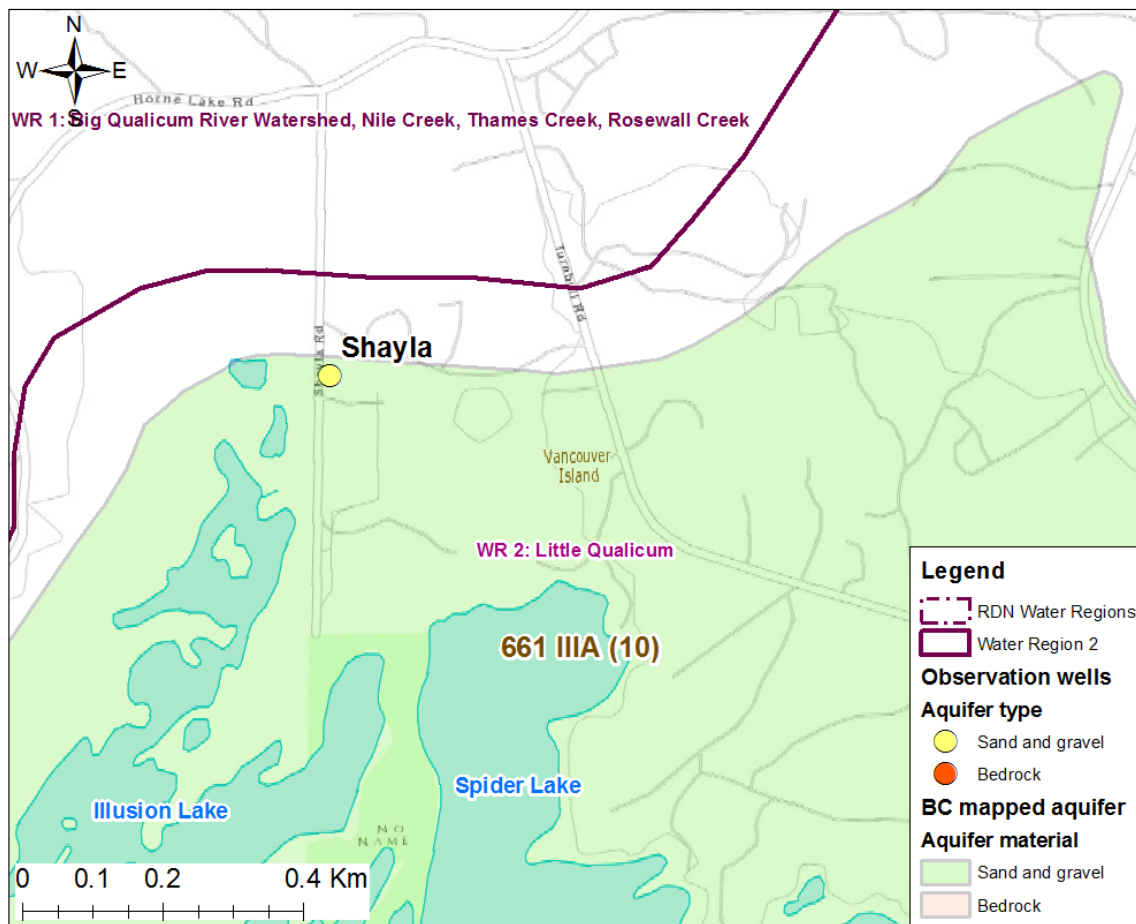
N
W
E
S

Horne Lake Rd

WR 1: Big Qualicum River Watershed, Nile Creek, Thames Creek, Rosewall Creek

Turnbull Rd

Shayla

Shayla Rd

Vancouver Island

WR 2: Little Qualicum

661 IIIA (10)

Illusion Lake

Spider Lake

NO NAME

0 0.1 0.2 0.4 Km

Legend
RDN Water Regions
Water Region 2
Observation wells
Aquifer type
Sand and gravel
Bedrock
BC mapped aquifer
Aquifer material
Sand and gravel
Bedrock